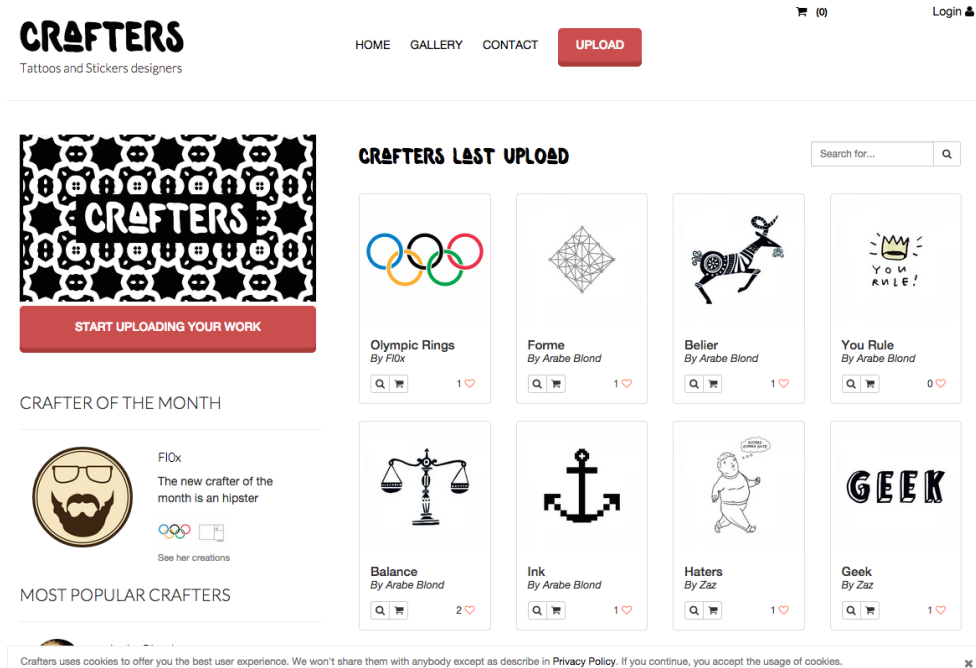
CRAFTERS
Tattoos and Stickers designers

HOME GALLERY CONTACT UPLOAD

(0) Login

CRAFTERS

START UPLOADING YOUR WORK

CRAFTER OF THE MONTH

Fl0x
The new crafter of the month is an hipster

See her creations

MOST POPULAR CRAFTERS

CRAFTERS LAST UPLOAD

Search for...

Olympic Rings
By Fl0x
1

Forme
By Arabe Blond
1

Belier
By Arabe Blond
1

YOU RULE!

You Rule
By Arabe Blond
0

Balance
By Arabe Blond
2

Ink
By Arabe Blond
1

Haters
By Zaz
1

GEEK

Geek
By Zaz
1

Crafters uses cookies to offer you the best user experience. We won't share them with anybody except as describe in Privacy Policy. If you continue, you accept the usage of cookies.